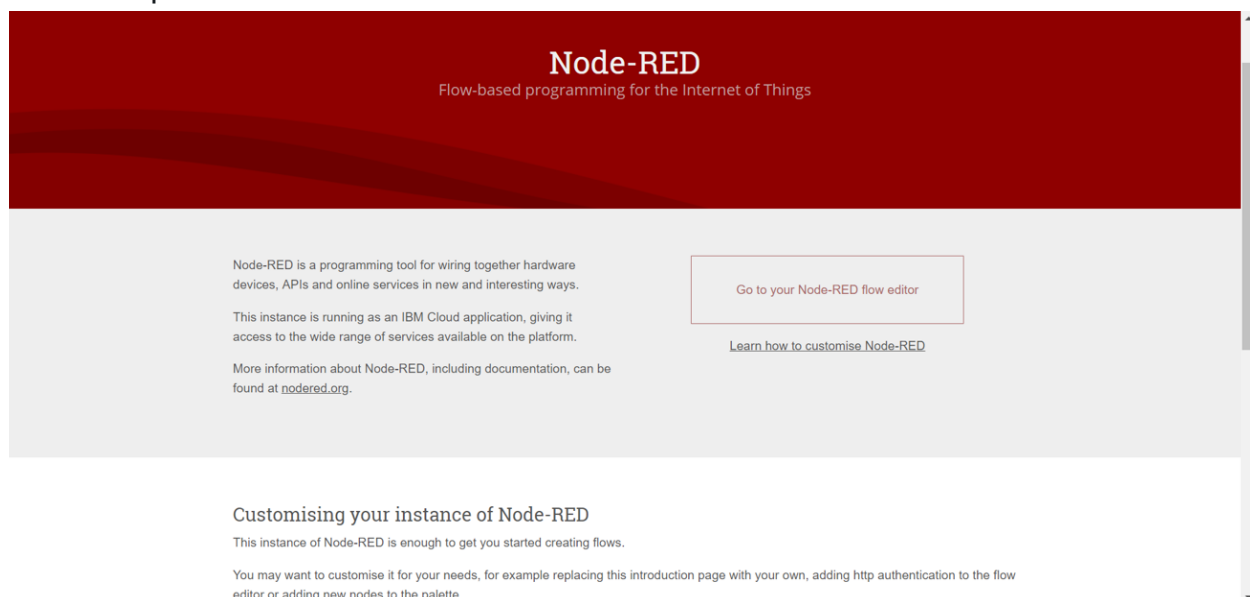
Node-RED
Flow-based programming for the Internet of Things

Node-RED is a programming tool for wiring together hardware devices, APIs and online services in new and interesting ways.

This instance is running as an IBM Cloud application, giving it access to the wide range of services available on the platform.

More information about Node-RED, including documentation, can be found at nodered.org.

Go to your Node-RED flow editor

Learn how to customise Node-RED

Customising your instance of Node-RED

This instance of Node-RED is enough to get you started creating flows.

You may want to customise it for your needs, for example replacing this introduction page with your own, adding http authentication to the flow editor or adding new nodes to the palette.